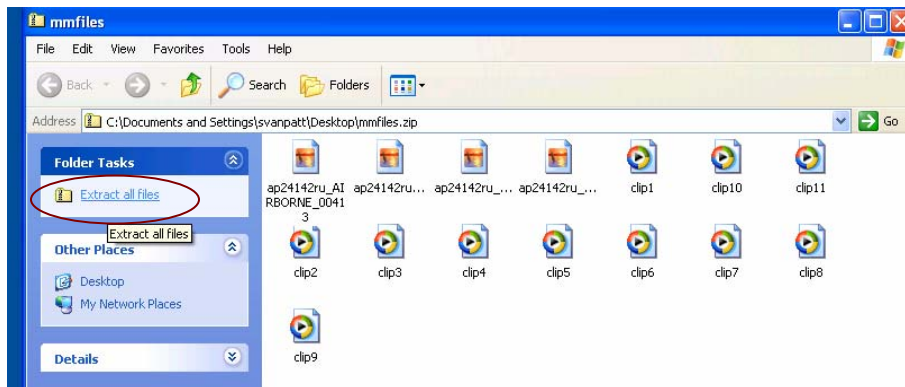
mmfiles

File Edit View Favorites Tools Help

Back Search Folders

Address C:\Documents and Settings\svanpatt\Desktop\mmfiles.zip Go

Folder Tasks

Extract all files

Extract all files

Other Places

Desktop

My Network Places

Details

ap24142ru_AIRBORNE_00413

ap24142ru...

ap24142ru_...

ap24142ru_...

clip1

clip10

clip11

clip2

clip3

clip4

clip5

clip6

clip7

clip8

clip9